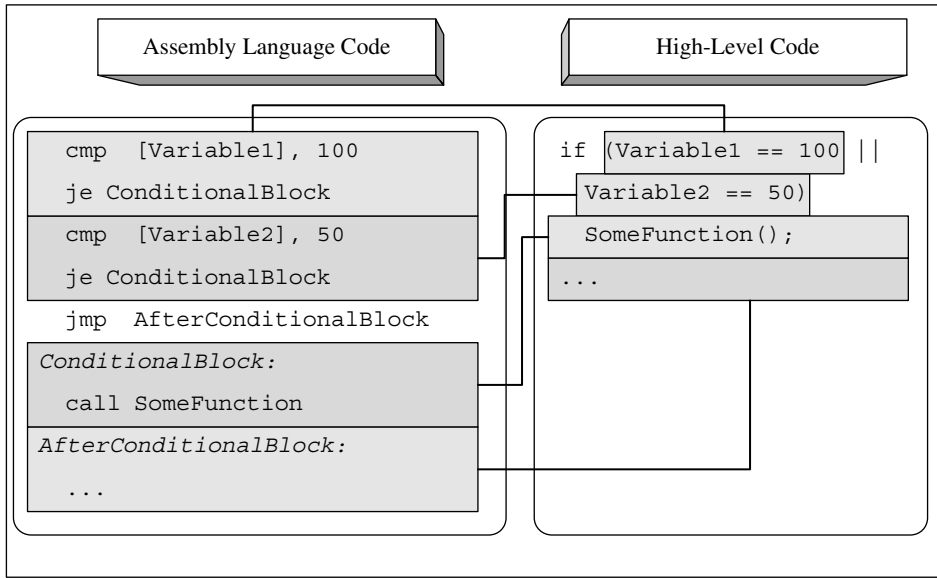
Assembly Language Code

High-Level Code

cmp [Variable1], 100
je ConditionalBlock
cmp [Variable2], 50
je ConditionalBlock
jmp AfterConditionalBlock
*ConditionalBlock:*
call SomeFunction
*AfterConditionalBlock:*
...

if (Variable1 == 100 ||
Variable2 == 50)
SomeFunction();
...